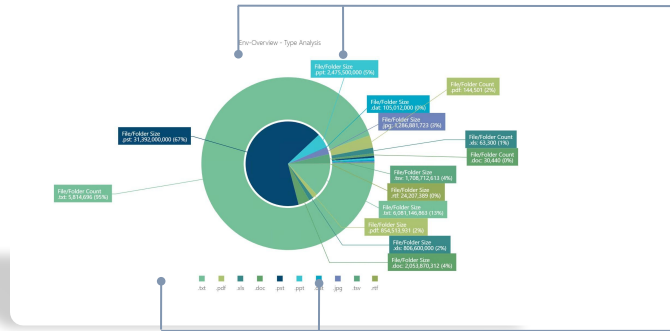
Env-Overview - Type Analysis

File/Folder Size
.pst: 2,475,500,000 (5%)

File/Folder Count
.pdf: 144,501 (2%)

File/Folder Size
.dat: 105,012,000 (0%)

File/Folder Size
.jpg: 1,286,801,723 (3%)

File/Folder Count
.xls: 63,300 (1%)

File/Folder Count
.doc: 30,440 (0%)

File/Folder Size
.pst: 31,392,000,000 (67%)

File/Folder Size
.tsv: 1,708,712,613 (4%)

File/Folder Size
.rtf: 24,207,389 (0%)

File/Folder Size
.txt: 6,081,146,863 (13%)

File/Folder Count
.txt: 5,814,696 (95%)

File/Folder Size
.pdf: 854,553,511 (2%)

File/Folder Size
.xls: 806,600,000 (2%)

File/Folder Size
.doc: 2,053,870,312 (4%)

txt .pdf .xls .doc .pst .ppt .dat .jpg .tsv .rtf